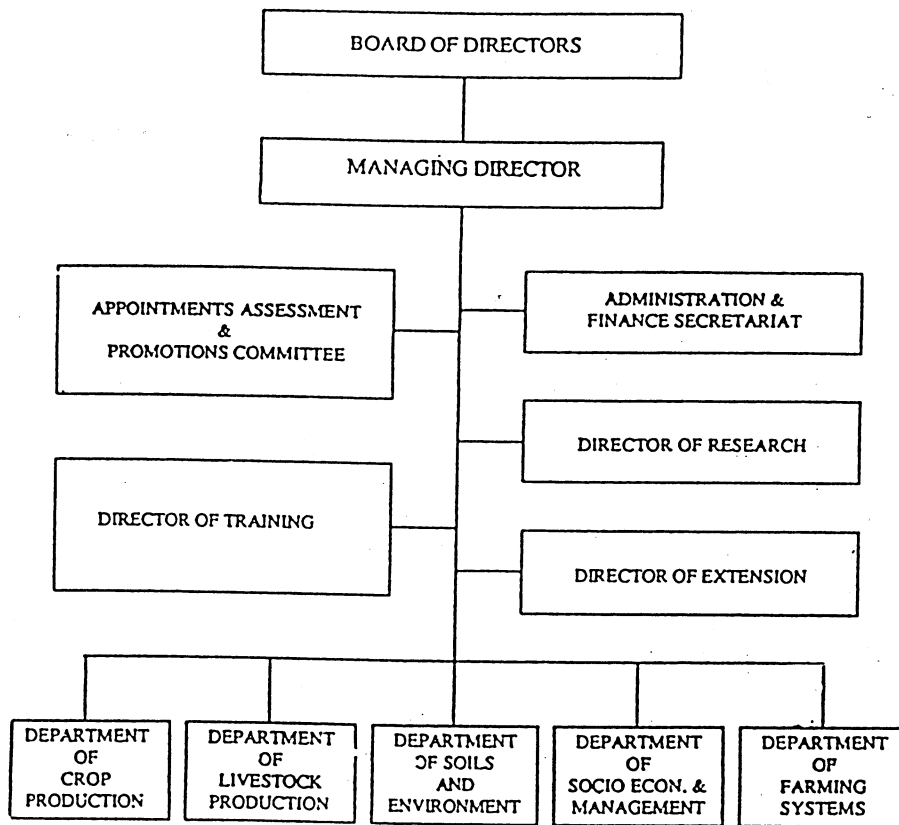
BOARD OF DIRECTORS

MANAGING DIRECTOR

APPOINTMENTS ASSESSMENT & PROMOTIONS COMMITTEE

ADMINISTRATION & FINANCE SECRETARIAT

DIRECTOR OF RESEARCH

DIRECTOR OF TRAINING

DIRECTOR OF EXTENSION

DEPARTMENT OF CROP PRODUCTION

DEPARTMENT OF LIVESTOCK PRODUCTION

DEPARTMENT OF SOILS AND ENVIRONMENT

DEPARTMENT OF SOCIO ECON. & MANAGEMENT

DEPARTMENT OF FARMING SYSTEMS